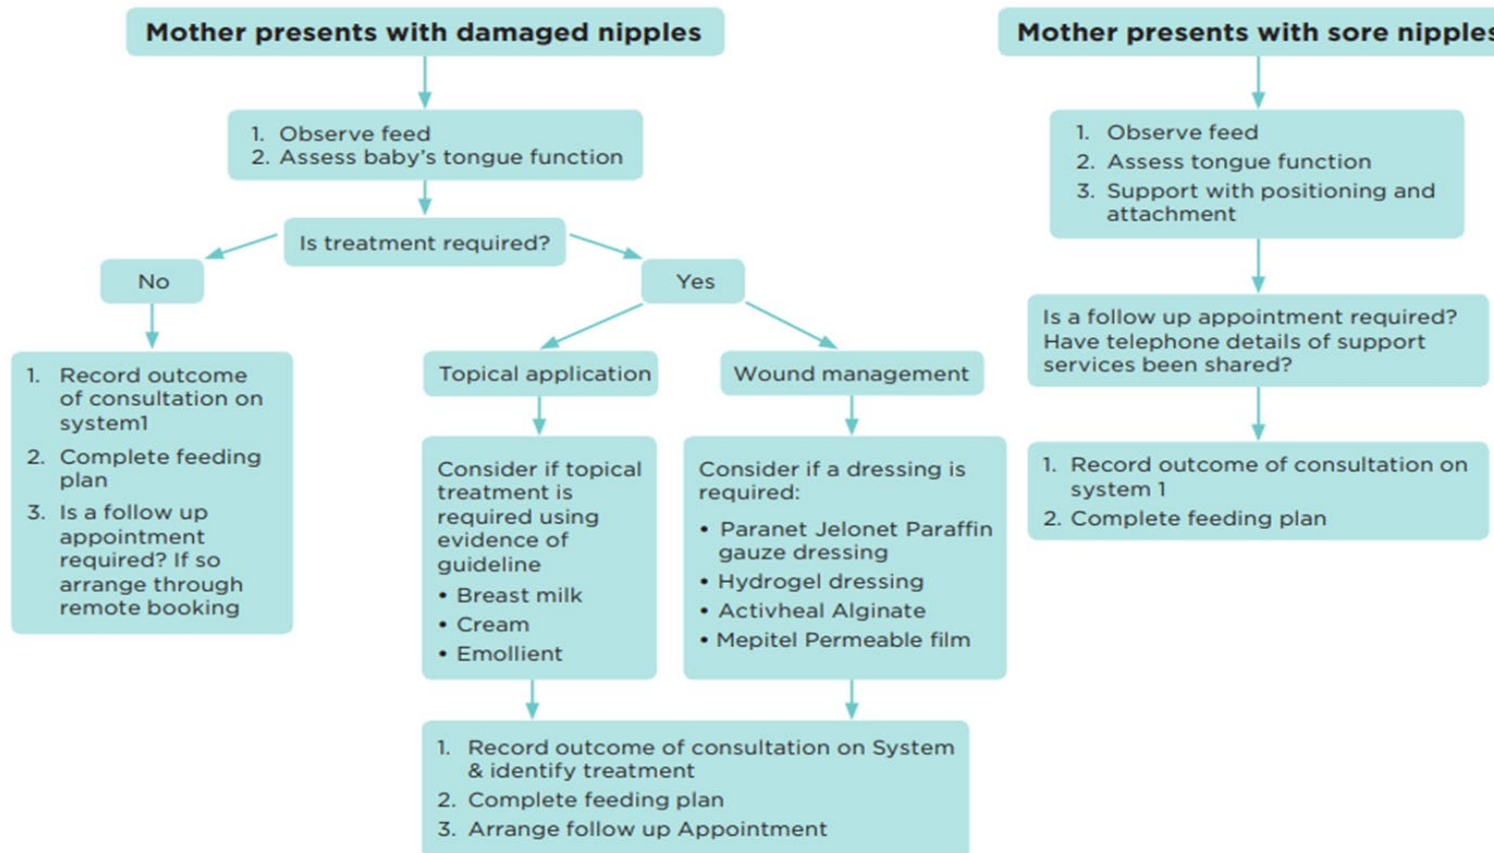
Mother presents with damaged nipples

1. Observe feed
2. Assess baby's tongue function

Is treatment required?

No

1. Record outcome of consultation on system1
2. Complete feeding plan
3. Is a follow up appointment required? If so arrange through remote booking

Yes

Topical application

Consider if topical treatment is required using evidence of guideline
• Breast milk
• Cream
• Emollient

Wound management

Consider if a dressing is required:
• Paranet Jelonet Paraffin gauze dressing
• Hydrogel dressing
• Activheal Alginate
• Mepitel Permeable film

1. Record outcome of consultation on System & identify treatment
2. Complete feeding plan
3. Arrange follow up Appointment

Mother presents with sore nipples

1. Observe feed
2. Assess tongue function
3. Support with positioning and attachment

Is a follow up appointment required? Have telephone details of support services been shared?

1. Record outcome of consultation on system 1
2. Complete feeding plan